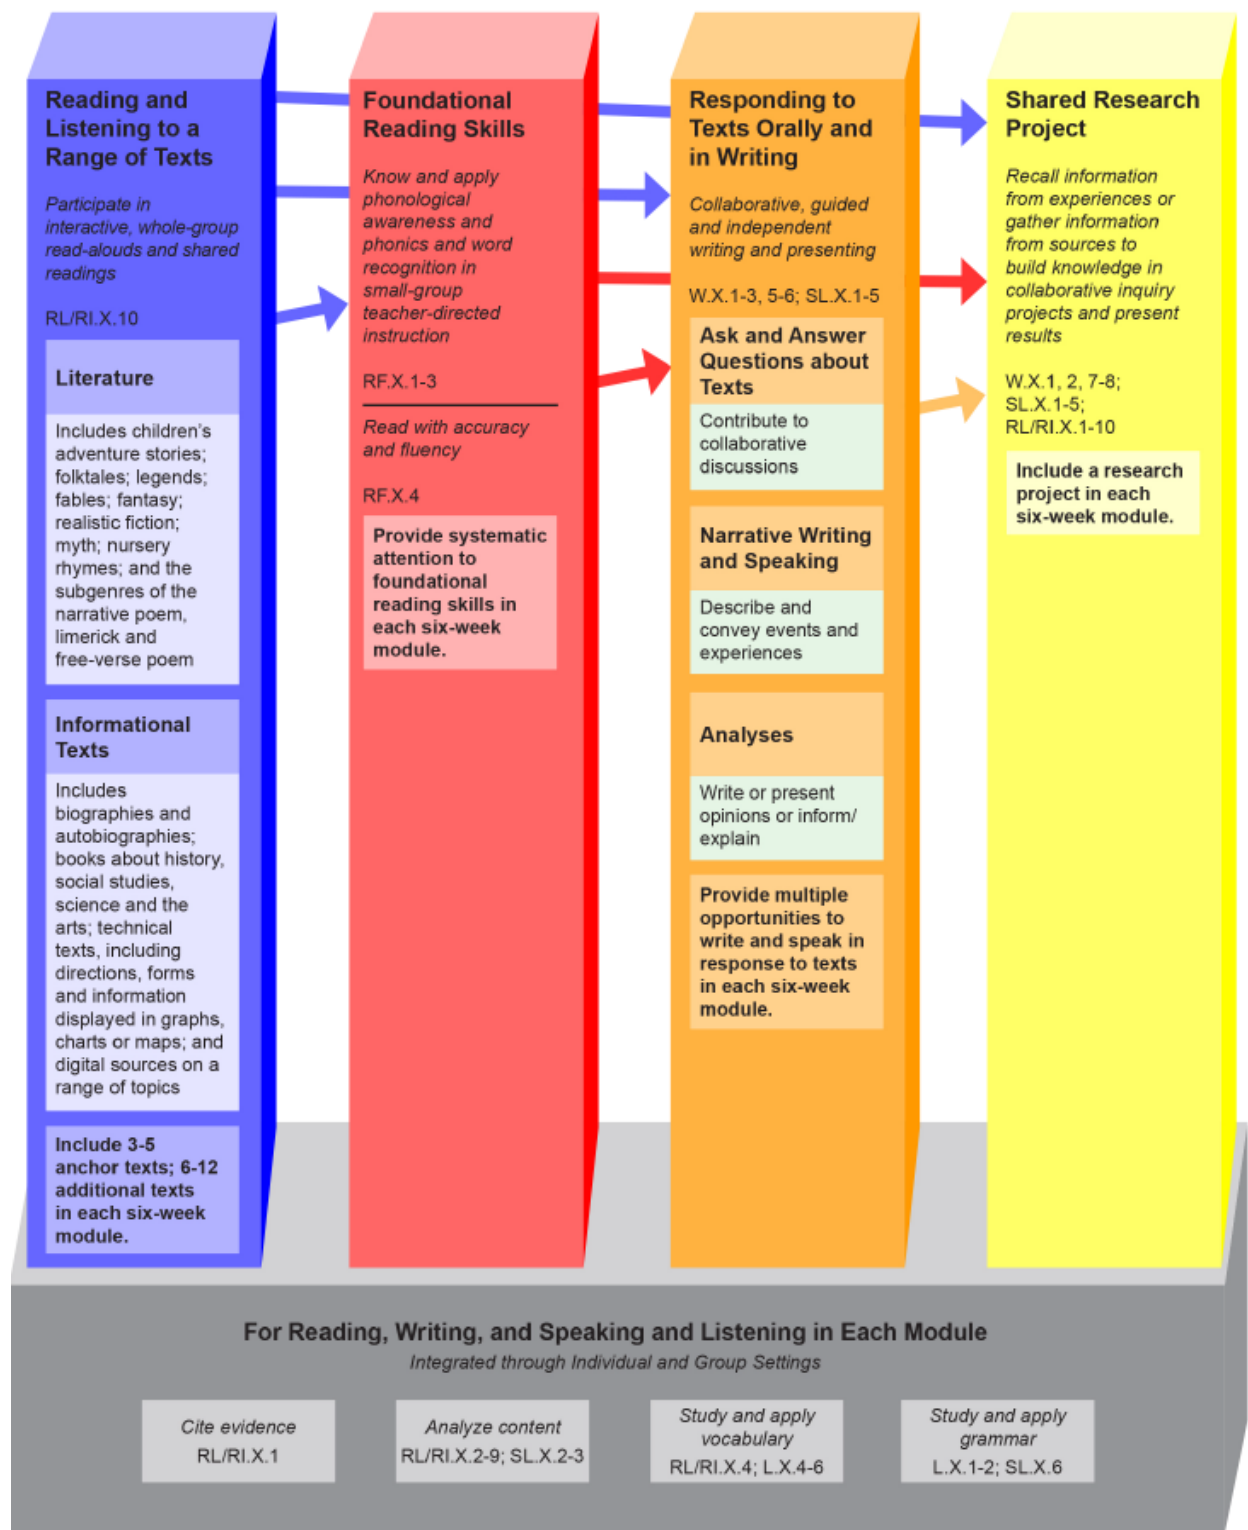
Reading and Listening to a Range of Texts

Participate in interactive, whole-group read-alouds and shared readings

RL/RI.X.10

Literature

Includes children's adventure stories; folktales; legends; fables; fantasy; realistic fiction; myth; nursery rhymes; and the subgenres of the narrative poem, limerick and free-verse poem

Informational Texts

Includes biographies and autobiographies; books about history, social studies, science and the arts; technical texts, including directions, forms and information displayed in graphs, charts or maps; and digital sources on a range of topics

Include 3-5 anchor texts; 6-12 additional texts in each six-week module.

Foundational Reading Skills

Know and apply phonological awareness and phonics and word recognition in small-group teacher-directed instruction

RF.X.1-3

Read with accuracy and fluency

RF.X.4

Provide systematic attention to foundational reading skills in each six-week module.

Responding to Texts Orally and in Writing

Collaborative, guided and independent writing and presenting

W.X.1-3, 5-6; SL.X.1-5

Ask and Answer Questions about Texts

Contribute to collaborative discussions

Narrative Writing and Speaking

Describe and convey events and experiences

Analyses

Write or present opinions or inform/ explain

Provide multiple opportunities to write and speak in response to texts in each six-week module.

Shared Research Project

Recall information from experiences or gather information from sources to build knowledge in collaborative inquiry projects and present results

W.X.1, 2, 7-8; SL.X.1-5; RL/RI.X.1-10

Include a research project in each six-week module.

For Reading, Writing, and Speaking and Listening in Each Module

Integrated through Individual and Group Settings

Cite evidence RL/RI.X.1

Analyze content RL/RI.X.2-9; SL.X.2-3

Study and apply vocabulary RL/RI.X.4; L.X.4-6

Study and apply grammar L.X.1-2; SL.X.6